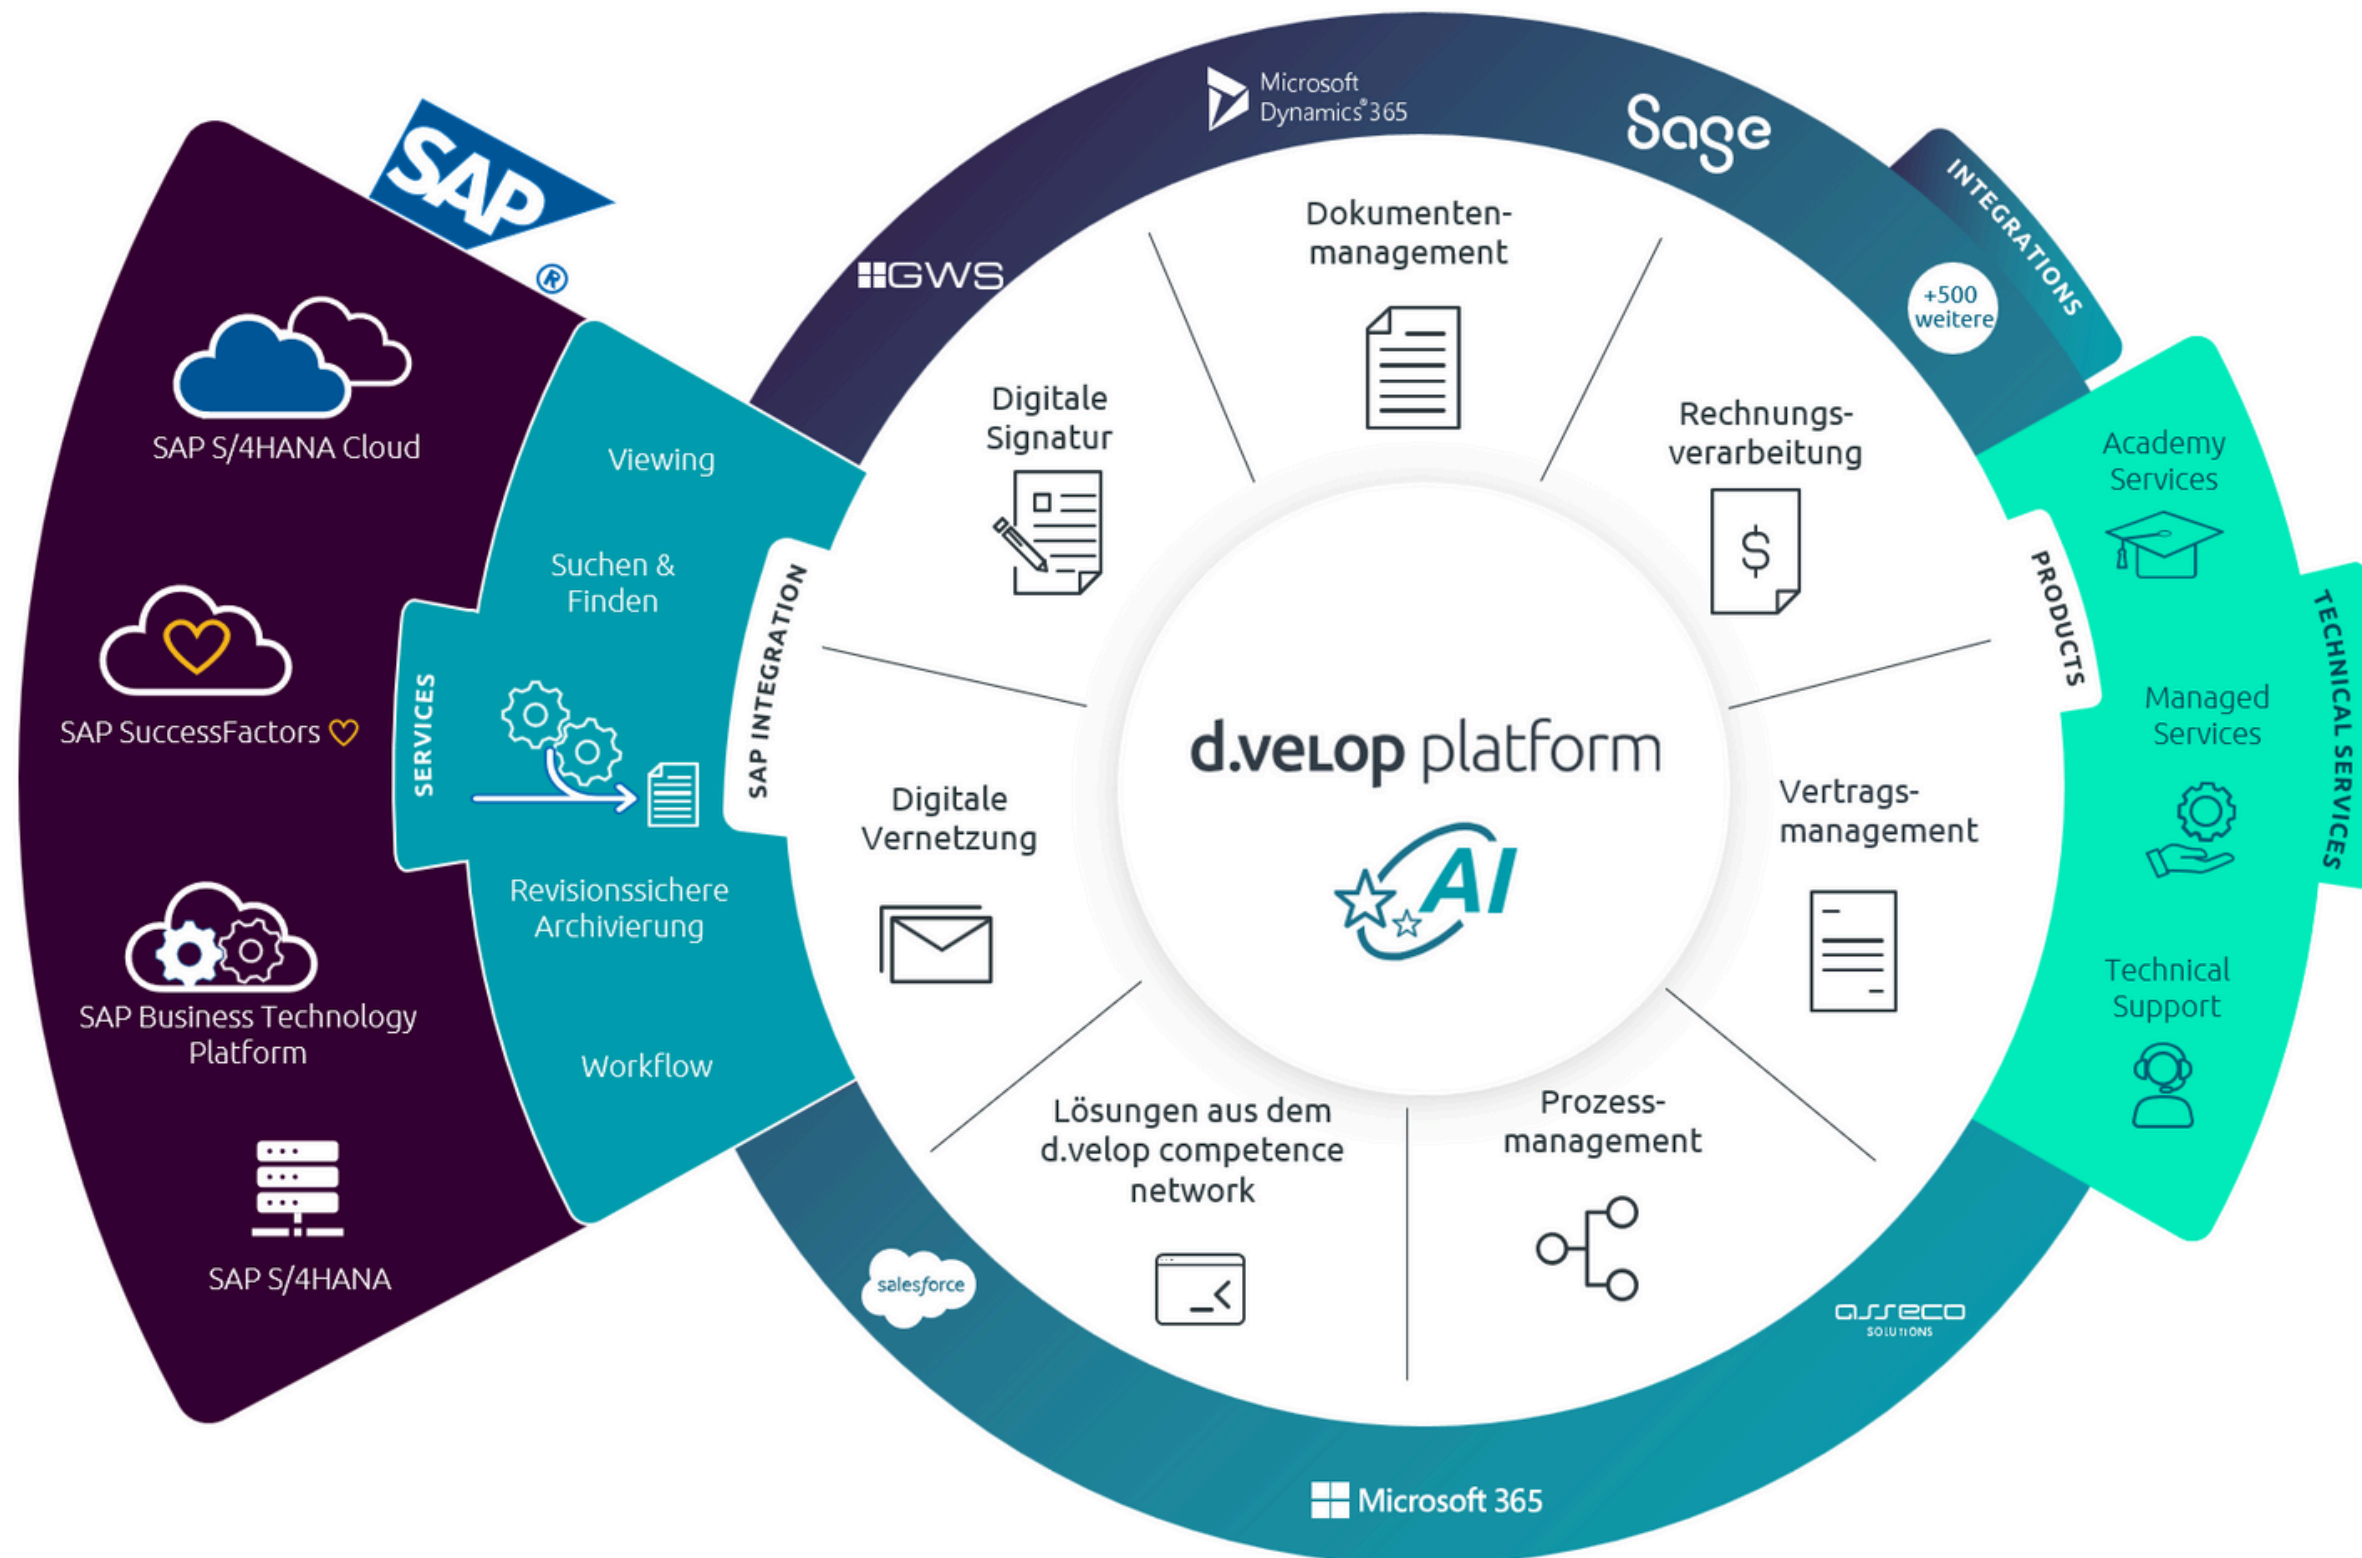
SAP®

SAP S/4HANA Cloud

SAP SuccessFactors

SAP Business Technology Platform

SAP S/4HANA

SERVICES

Viewing

Suchen & Finden

Revisionssichere Archivierung

Workflow

SAP INTEGRATION

Microsoft Dynamics® 365

Sage

INTEGRATIONS

+500 weitere

GWS

Dokumentenmanagement

Digitale Signatur

Rechnungsverarbeitung

Digitale Vernetzung

d.velop platform

AI

Vertragsmanagement

Lösungen aus dem d.velop competence network

Prozessmanagement

PRODUCTS

Academy Services

Managed Services

Technical Support

TECHNICAL SERVICES

salesforce

asseco SOLUTIONS

Microsoft 365